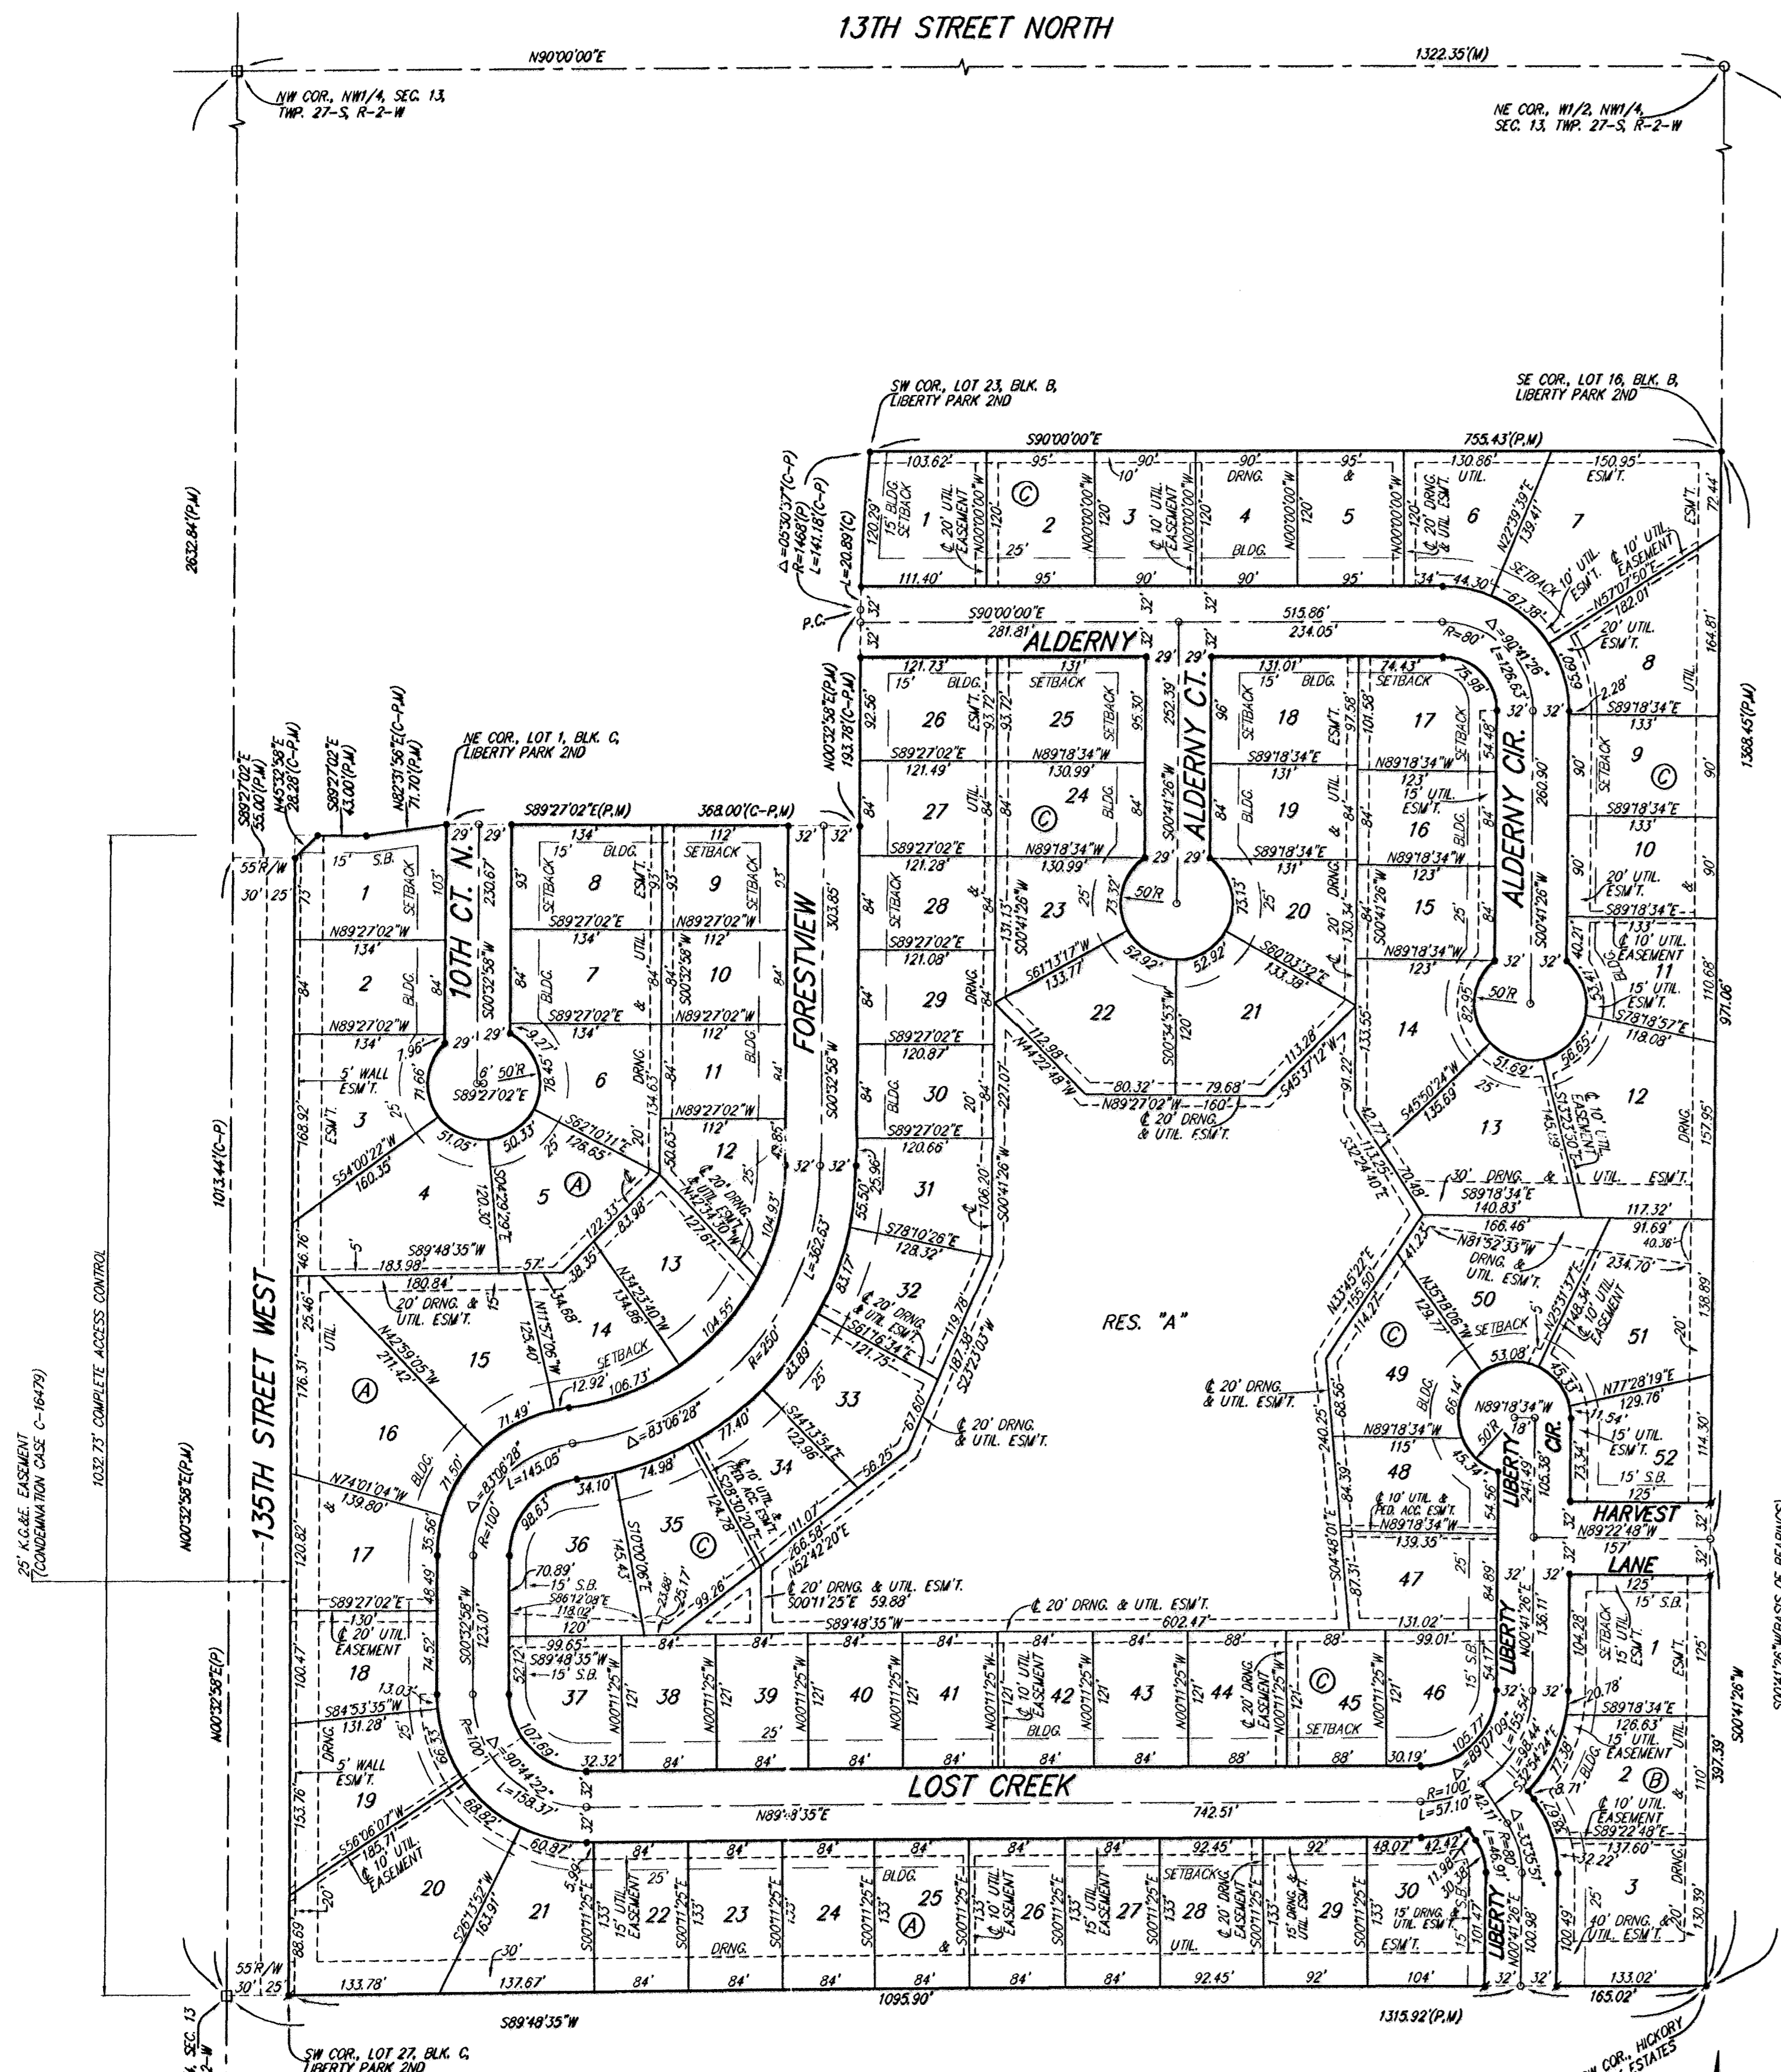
13TH STREET NORTH

N90°00'00"E

1322.35'(M)

NW COR., NW1/4, SEC. 13, TWP. 27-S, R-2-W

NE COR., W1/2, NW1/4, SEC. 13, TWP. 27-S, R-2-W

SW COR., LOT 23, BLK. B, LIBERTY PARK 2ND

SE COR., LOT 16, BLK. B, LIBERTY PARK 2ND

S90°00'00"E

755.43'(P,M)

ALDERNY

ALDERNY CT.

ALDERNY CIR.

10TH CT. N.

FORESTVIEW

135TH STREET WEST

RES. "A"

LOST CREEK

LIBERTY CIR.

HARVEST LANE

LIBERTY

NE COR., LOT 1, BLK. C, LIBERTY PARK 2ND

SW COR., LOT 27, BLK. C, LIBERTY PARK 2ND

25' K.G.&E. EASEMENT (CONDEMNATION CASE C-16479)

1032.73' COMPLETE ACCESS CONTROL

2632.84'(P,M)

1013.44'(C-P)

N00°32'58"E(P,M)

N00°32'58"E(P)

1368.45'(P,M)

971.06'

397.39'

S00°41'26"W

S89°48'35"W

1095.90'

1315.92'(P,M)

P.C.

S90°00'00"E 281.81' 515.86' 234.05'

S89°27'02"E(P,M) 368.00'(C-P,M)

N89°22'48"W 157'

N89°18'35"E 742.51'

S89°48'35"W 602.47'

Δ=05°30'37"(C-P) R=1468'(P) L=141.18'(C-P)

Δ=83°06'28" R=250' L=362.63'

Δ=83°06'28" R=100' L=145.05'

Δ=90°44'22" R=100' L=158.37'

Δ=90°41'26" R=80' L=126.63'

Δ=89°07'09" R=100' L=155.54'

L=57.10'

50'R

55'R/W 30' 25'

55'R/W 30' 25'

¢ 20' DRNG. & UTIL. ESM'T.

¢ 20' DRNG. & UTIL. ESM'T.

¢ 10' UTIL. EASEMENT

15' BLDG. SETBACK

15' UTIL. ESM'T.

5' WALL ESM'T.

20' DRNG. & UTIL. ESM'T.

30' DRNG. & UTIL. ESM'T.

40' DRNG. & UTIL. ESM'T.

¢ 10' UTIL. & PED. ACC. ESM'T.

15' S.B.

1 2 3 4 5 6 7 8 9 10 11 12 13 14 15 16 17 18 19 20 21 22 23 24 25 26 27 28 29 30 31 32 33 34 35 36 37 38 39 40 41 42 43 44 45 46 47 48 49 50 51 52

Ⓐ Ⓑ Ⓒ